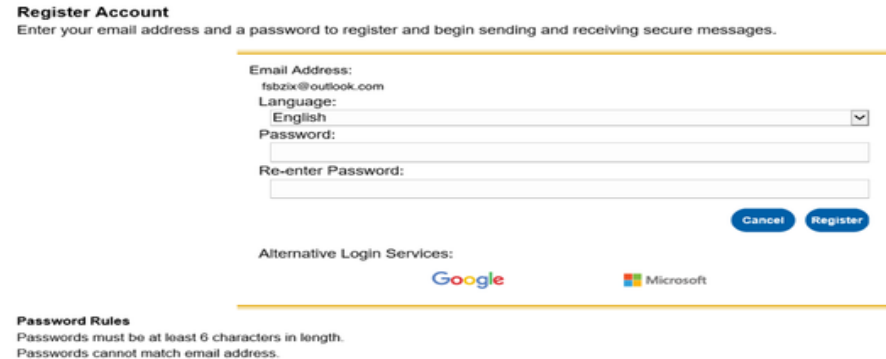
Register Account
Enter your email address and a password to register and begin sending and receiving secure messages.

Email Address:
fsbzix@outlook.com
Language:
English
Password:

Re-enter Password:

Cancel Register

Alternative Login Services:
Google Microsoft

Password Rules
Passwords must be at least 6 characters in length.
Passwords cannot match email address.